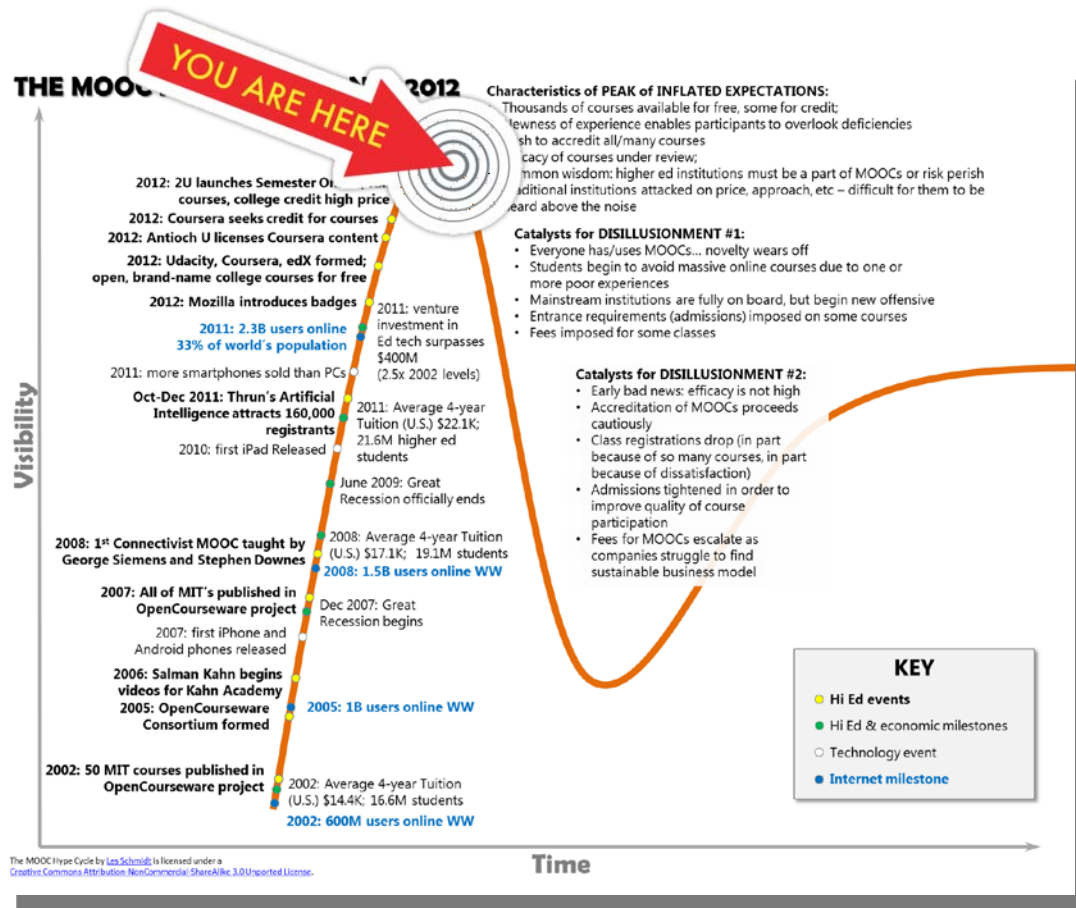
THE MOOC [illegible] 2012

YOU ARE HERE

Characteristics of PEAK of INFLATED EXPECTATIONS:
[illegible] Thousands of courses available for free, some for credit;
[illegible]ewness of experience enables participants to overlook deficiencies
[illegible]sh to accredit all/many courses
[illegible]cacy of courses under review;
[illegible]mmon wisdom: higher ed institutions must be a part of MOOCs or risk perish
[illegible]ditional institutions attacked on price, approach, etc – difficult for them to be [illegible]eard above the noise

Catalysts for DISILLUSIONMENT #1:
• Everyone has/uses MOOCs... novelty wears off
• Students begin to avoid massive online courses due to one or more poor experiences
• Mainstream institutions are fully on board, but begin new offensive
• Entrance requirements (admissions) imposed on some courses
• Fees imposed for some classes

Catalysts for DISILLUSIONMENT #2:
• Early bad news: efficacy is not high
• Accreditation of MOOCs proceeds cautiously
• Class registrations drop (in part because of so many courses, in part because of dissatisfaction)
• Admissions tightened in order to improve quality of course participation
• Fees for MOOCs escalate as companies struggle to find sustainable business model

2012: 2U launches Semester O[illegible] courses, college credit high price
2012: Coursera seeks credit for courses
2012: Antioch U licenses Coursera content
2012: Udacity, Coursera, edX formed; open, brand-name college courses for free
2012: Mozilla introduces badges
2011: venture investment in Ed tech surpasses $400M (2.5x 2002 levels)
2011: 2.3B users online 33% of world's population
2011: more smartphones sold than PCs
Oct-Dec 2011: Thrun's Artificial Intelligence attracts 160,000 registrants
2011: Average 4-year Tuition (U.S.) $22.1K; 21.6M higher ed students
2010: first iPad Released
June 2009: Great Recession officially ends
2008: 1st Connectivist MOOC taught by George Siemens and Stephen Downes
2008: Average 4-year Tuition (U.S.) $17.1K; 19.1M students
2008: 1.5B users online WW
2007: All of MIT's published in OpenCourseware project
Dec 2007: Great Recession begins
2007: first iPhone and Android phones released
2006: Salman Kahn begins videos for Kahn Academy
2005: OpenCourseware Consortium formed
2005: 1B users online WW
2002: 50 MIT courses published in OpenCourseware project
2002: Average 4-year Tuition (U.S.) $14.4K; 16.6M students
2002: 600M users online WW

Visibility

Time

KEY
Hi Ed events
Hi Ed & economic milestones
Technology event
Internet milestone

The MOOC Hype Cycle by Les Schmidt is licensed under a Creative Commons Attribution-NonCommercial-ShareAlike 3.0 Unported License.